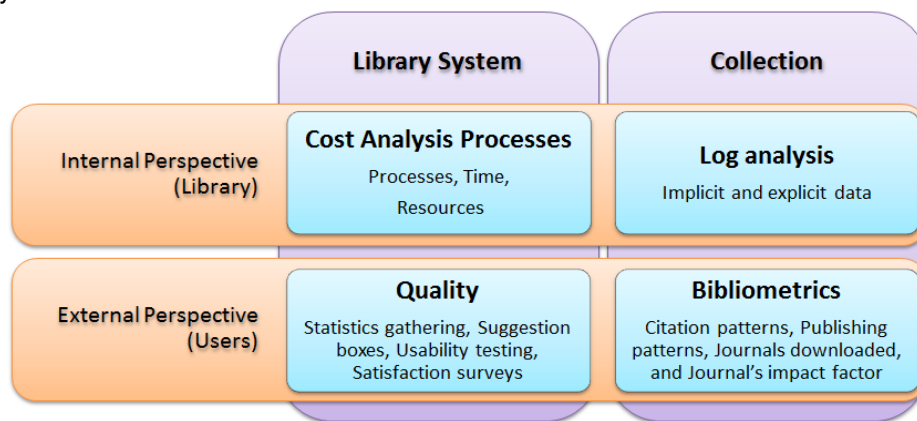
| | Library System | Collection |
|---|---|---|
| Internal Perspective (Library) | **Cost Analysis Processes** Processes, Time, Resources | **Log analysis** Implicit and explicit data |
| External Perspective (Users) | **Quality** Statistics gathering, Suggestion boxes, Usability testing, Satisfaction surveys | **Bibliometrics** Citation patterns, Publishing patterns, Journals downloaded, and Journal's impact factor |